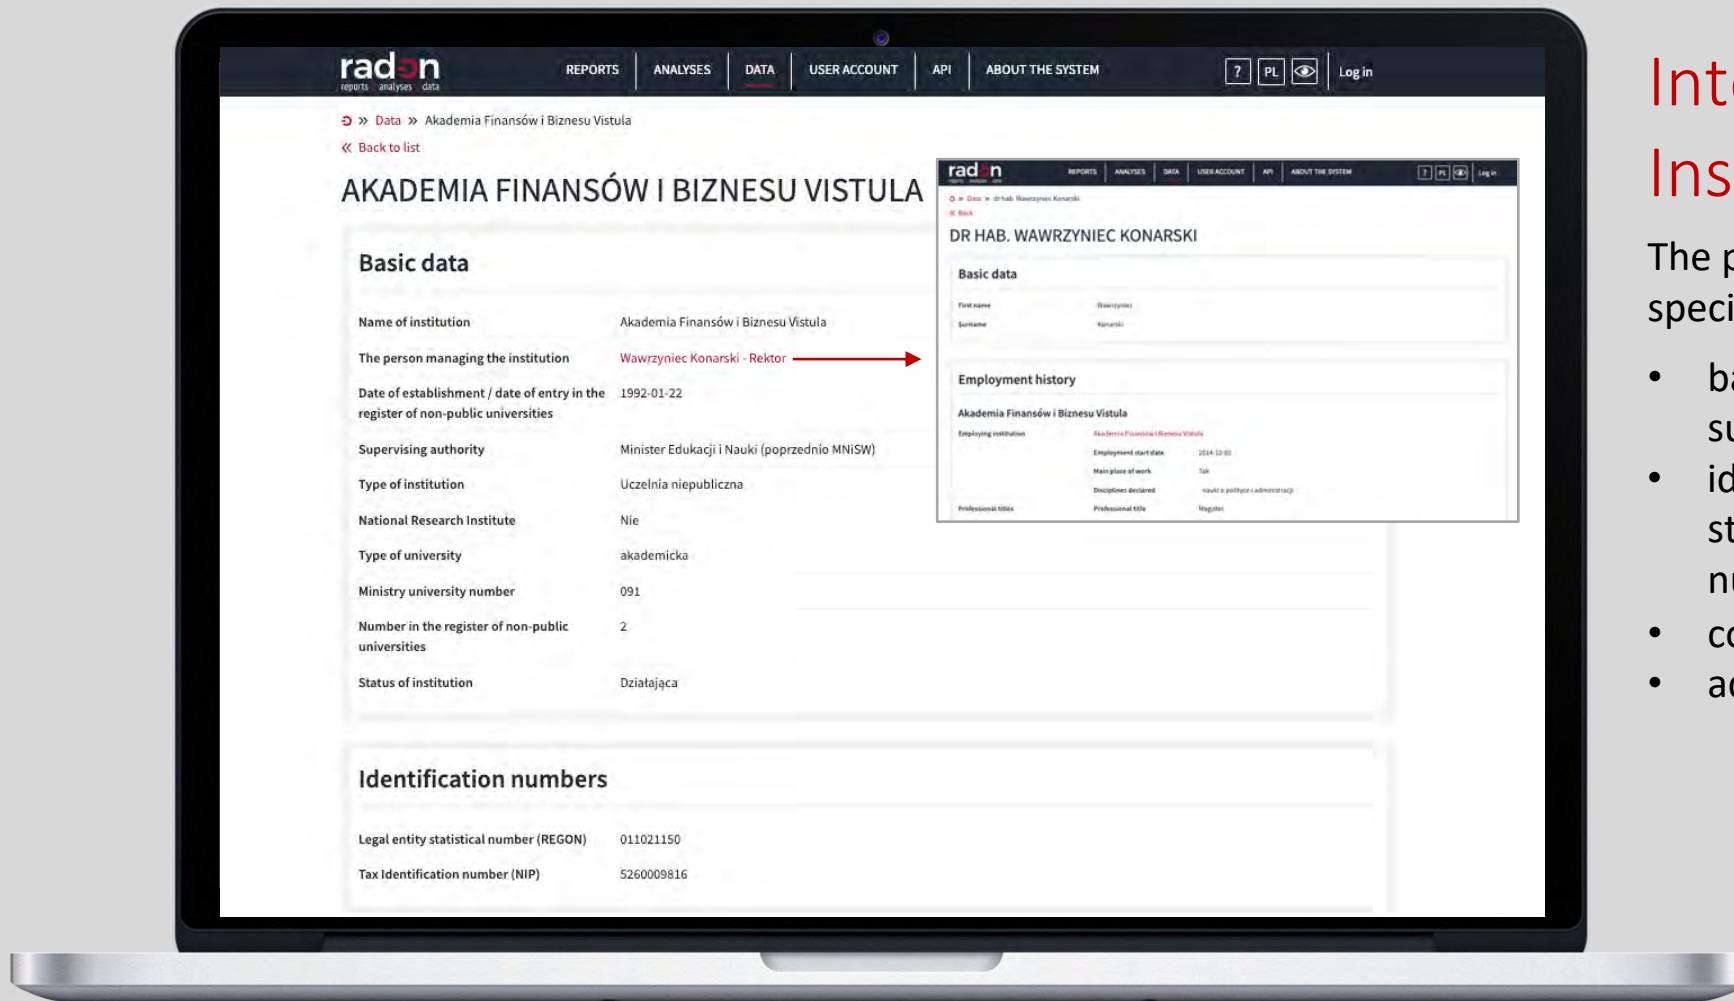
radon
reports analyses data

REPORTS ANALYSES DATA USER ACCOUNT API ABOUT THE SYSTEM ? PL Log in

» Data » Akademia Finansów i Biznesu Vistula

« Back to list

AKADEMIA FINANSÓW I BIZNESU VISTULA

Basic data

| | |
|---|---|
| Name of institution | Akademia Finansów i Biznesu Vistula |
| The person managing the institution | Wawrzyniec Konarski - Rektor |
| Date of establishment / date of entry in the register of non-public universities | 1992-01-22 |
| Supervising authority | Minister Edukacji i Nauki (poprzednio MNiSW) |
| Type of institution | Uczelnia niepubliczna |
| National Research Institute | Nie |
| Type of university | akademicka |
| Ministry university number | 091 |
| Number in the register of non-public universities | 2 |
| Status of institution | Działająca |

Identification numbers

| | |
|---|---|
| Legal entity statistical number (REGON) | 011021150 |
| Tax Identification number (NIP) | 5260009816 |

radon
REPORTS ANALYSES DATA USER ACCOUNT API ABOUT THE SYSTEM ? PL Log in

» Data » dr hab. Wawrzyniec Konarski
« Back

DR HAB. WAWRZYNIEC KONARSKI

Basic data

First name Wawrzyniec
Surname Konarski

Employment history

Akademia Finansów i Biznesu Vistula

Employing institution Akademia Finansów i Biznesu Vistula
Employment start date 2014-10-01
Main place of work Tak
Disciplines declared nauki o polityce i administracji
Professional titles Professional title Magister

Int
Ins

The p
speci

• ba
su
• id
st
nu
• co
• ac